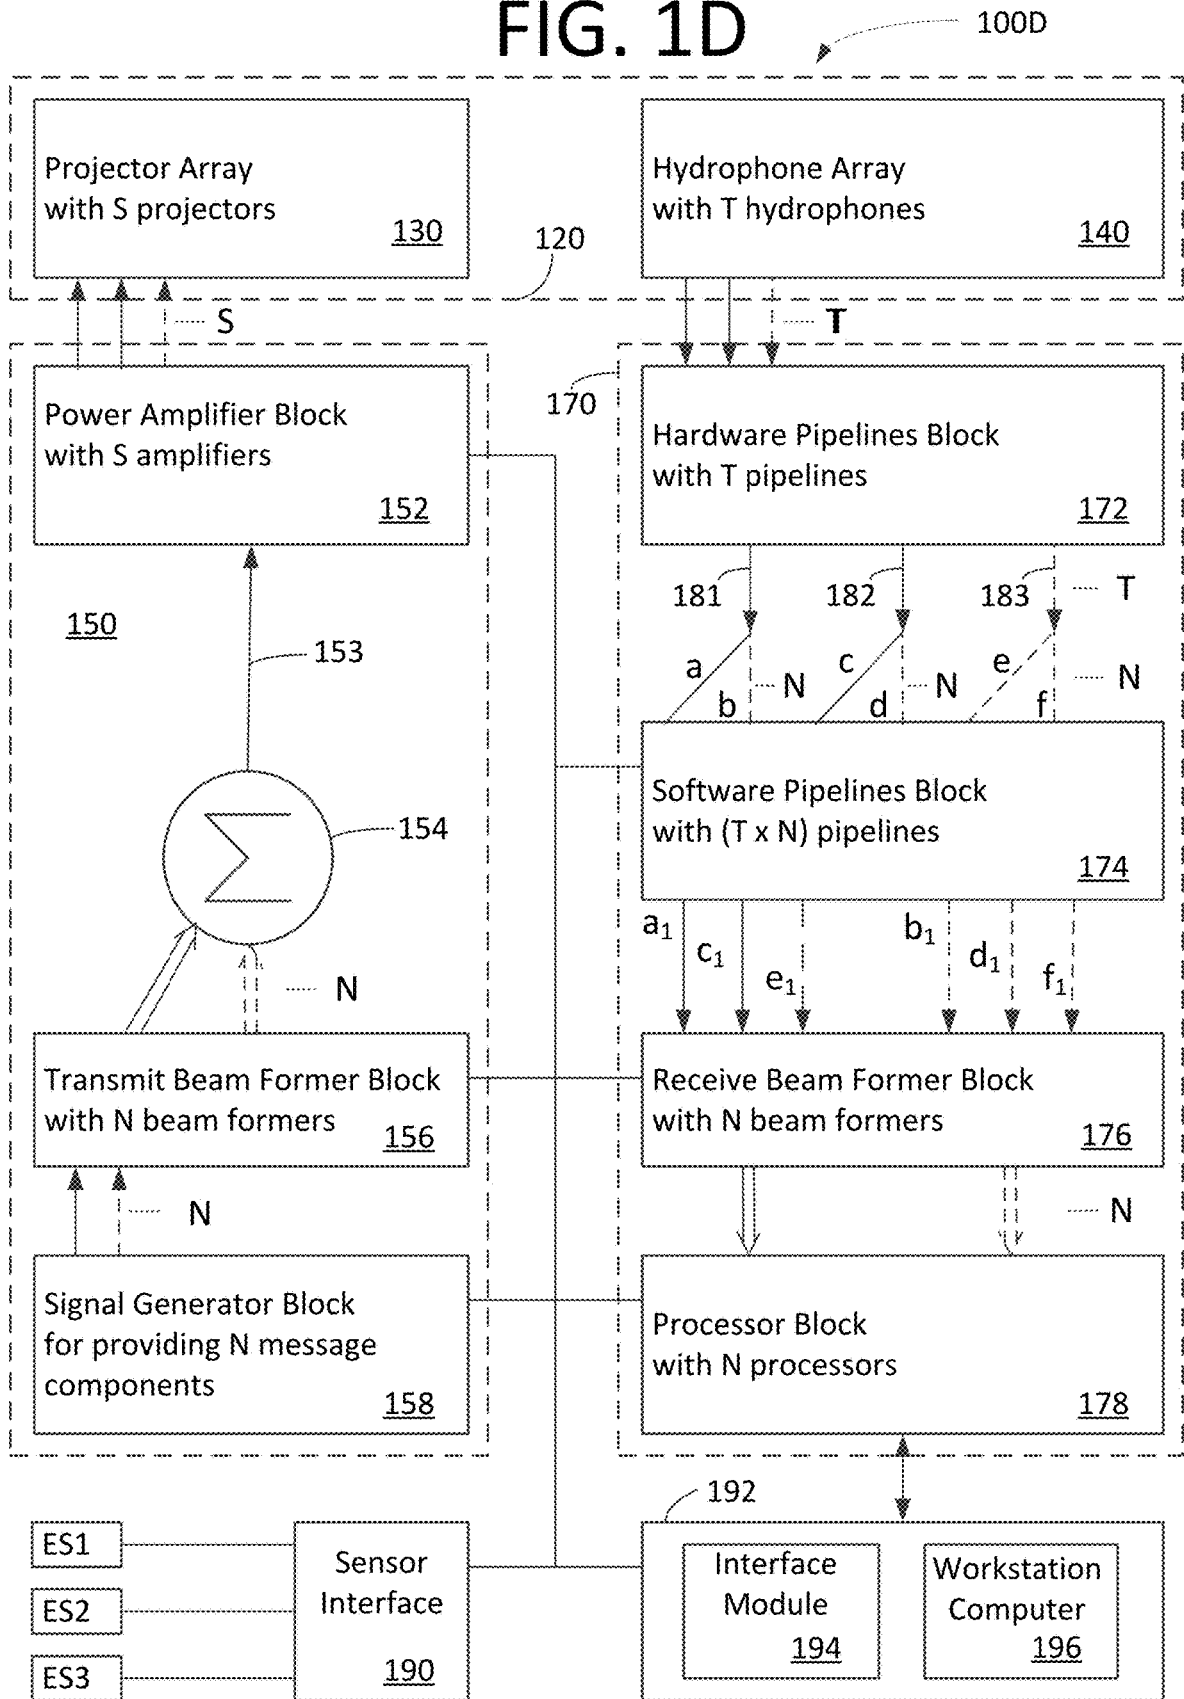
FIG. 1D

100D

Projector Array with S projectors 130

Hydrophone Array with T hydrophones 140

120

S

T

170

Power Amplifier Block with S amplifiers 152

Hardware Pipelines Block with T pipelines 172

181 182 183 T

150

153

a b N c d N e f N

Software Pipelines Block with (T x N) pipelines 174

154

$\sum$

$a_1$ $c_1$ $e_1$ $b_1$ $d_1$ $f_1$

N

Transmit Beam Former Block with N beam formers 156

Receive Beam Former Block with N beam formers 176

N

N

Signal Generator Block for providing N message components 158

Processor Block with N processors 178

192

ES1

ES2

ES3

Sensor Interface 190

Interface Module 194

Workstation Computer 196